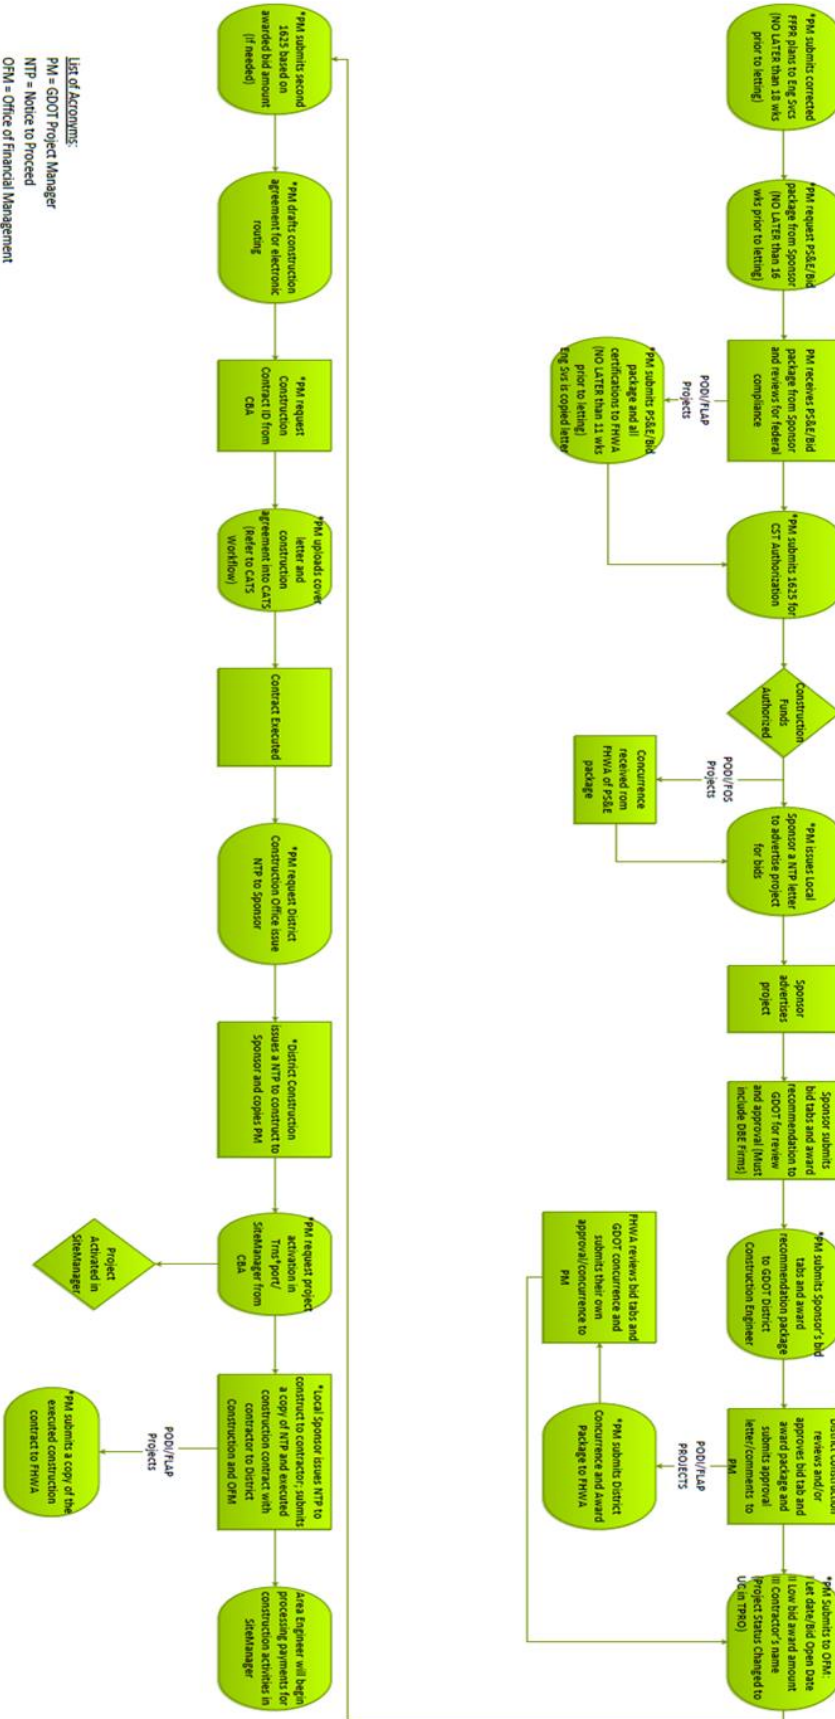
*PM submits corrected FFPR plans to Eng Svcs (NO LATER than 18 wks prior to letting)

*PM request PS&E/Bid package from Sponsor (NO LATER than 16 wks prior to letting)

PM receives PS&E/Bid package from Sponsor and reviews for federal compliance

PODI/FLAP Projects

*PM submits PS&E/Bid package and all certifications to FHWA (NO LATER than 11 wks prior to letting) Eng Svs is copied letter

*PM submits 1625 for CST Authorization

Construction Funds Authorized

PODI/FOS Projects

Concurrence received from FHWA of PS&E package

*PM issues Local Sponsor a NTP letter to advertise project for bids

Sponsor advertises project

Sponsor submits bid tabs and award recommendation to GDOT for review and approval (Must include DBE Firms)

*PM submits Sponsor's bid tabs and award recommendation package to GDOT District Construction Engineer

FHWA reviews bid tabs and GDOT concurrence and submits their own approval/concurrence to PM

District Construction reviews and/or approves bid tab and award package and submits approval letter/comments to PM

PODI/FLAP PROJECTS

*PM submits District Concurrence and Award Package to FHWA

*PM Submits to OFM: I Let date/Bid Open Date II Low bid award amount III Contractor's name (Project Status Changed to UG in TPRO)

*PM submits second 1625 based on awarded bid amount (if needed)

*PM drafts construction agreement for electronic routing

*PM request Construction Contract ID from CBA

*PM uploads cover letter and construction agreement into CATS (Refer to CATS Workflow)

Contract Executed

*PM request District Construction Office issue NTP to Sponsor

*District Construction issues a NTP to construct to Sponsor and copies PM

*PM request project activation in Trns*port/ SiteManager from CBA

Project Activated in SiteManager

*Local Sponsor issues NTP to construct to contractor; submits a copy of NTP and executed construction contract with contractor to District Construction and OFM

PODI/FLAP Projects

*PM submits a copy of the executed construction contract to FHWA

Area Engineer will begin processing payments for construction activities in SiteManager

List of Acronyms:
PM = GDOT Project Manager
NTP = Notice to Proceed
OFM = Office of Financial Management